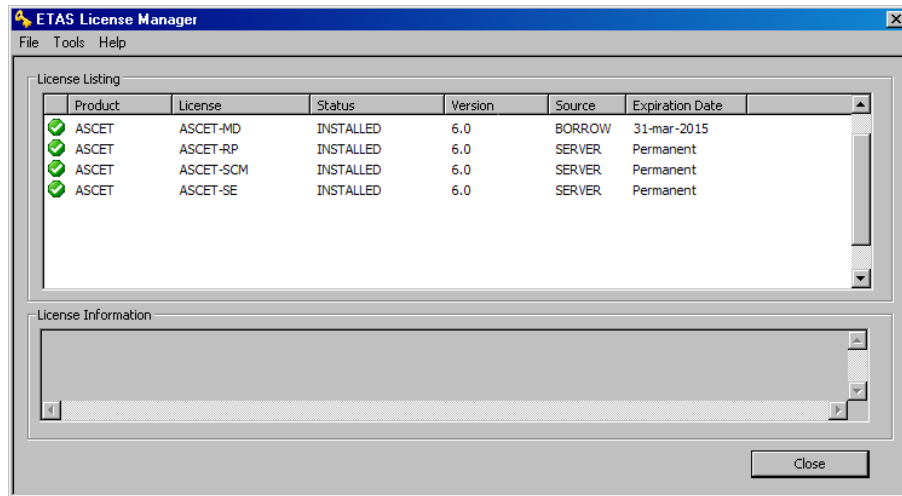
ETAS License Manager

File Tools Help

License Listing

| | Product | License | Status | Version | Source | Expiration Date |
|---|---|---|---|---|---|---|
| | ASCET | ASCET-MD | INSTALLED | 6.0 | BORROW | 31-mar-2015 |
| | ASCET | ASCET-RP | INSTALLED | 6.0 | SERVER | Permanent |
| | ASCET | ASCET-SCM | INSTALLED | 6.0 | SERVER | Permanent |
| | ASCET | ASCET-SE | INSTALLED | 6.0 | SERVER | Permanent |

License Information

Close